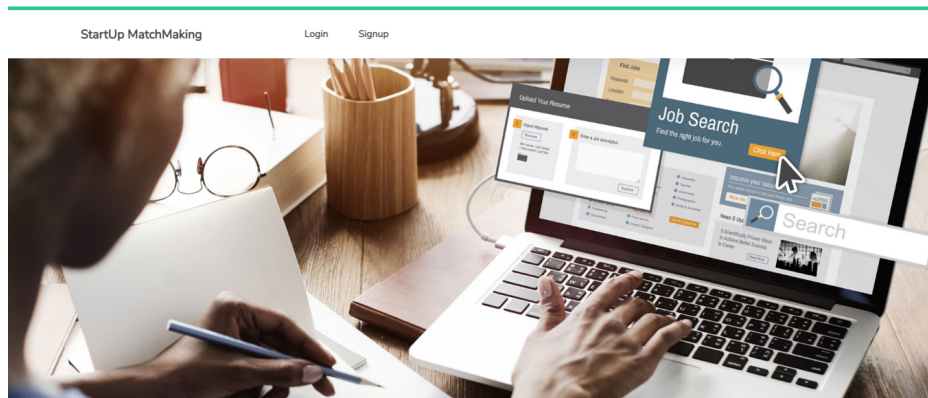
StartUp MatchMaking

Login

Signup

Find Jobs

Keywords

Location

Upload Your Resume

Browse

Enter a job description

Submit

Job Search

Find the right job for you.

Click Here

Improve your resume

News & Updates

Search